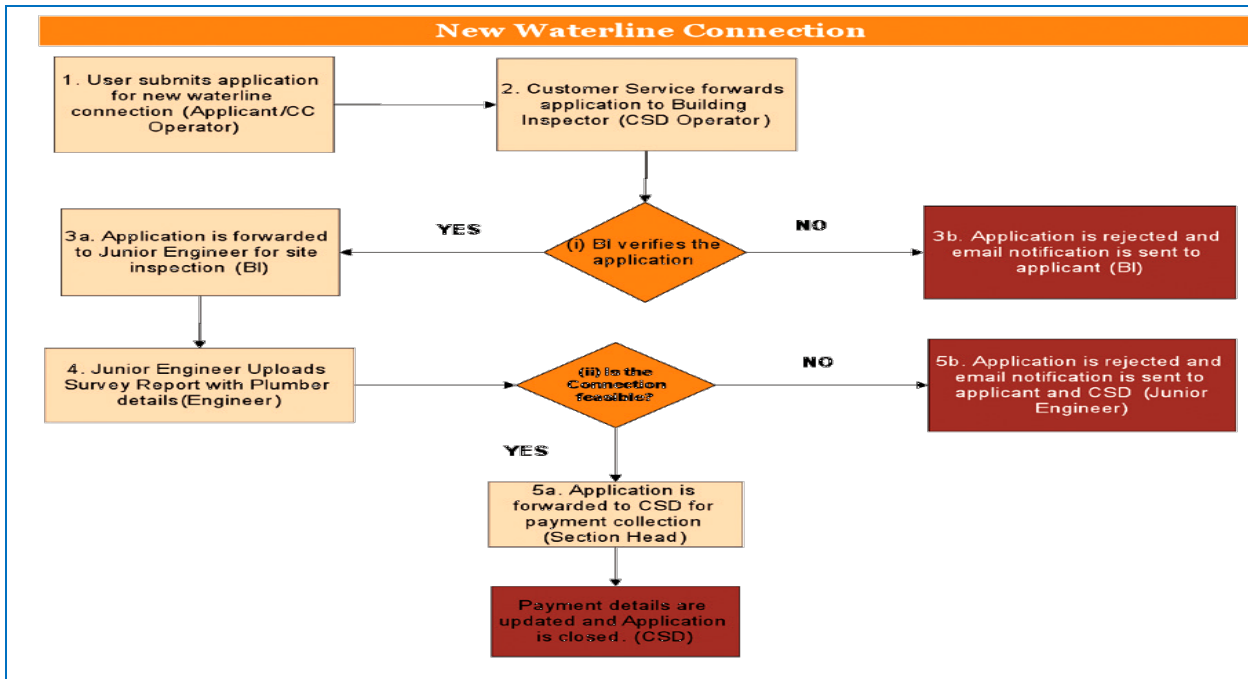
New Waterline Connection

1. User submits application for new waterline connection (Applicant/CC Operator)

2. Customer Service forwards application to Building Inspector (CSD Operator)

3a. Application is forwarded to Junior Engineer for site inspection (BI)

YES

(i) BI verifies the application

NO

3b. Application is rejected and email notification is sent to applicant (BI)

4. Junior Engineer Uploads Survey Report with Plumber details(Engineer)

(ii) Is the Connection feasible?

NO

5b. Application is rejected and email notification is sent to applicant and CSD (Junior Engineer)

YES

5a. Application is forwarded to CSD for payment collection (Section Head)

Payment details are updated and Application is closed. (CSD)